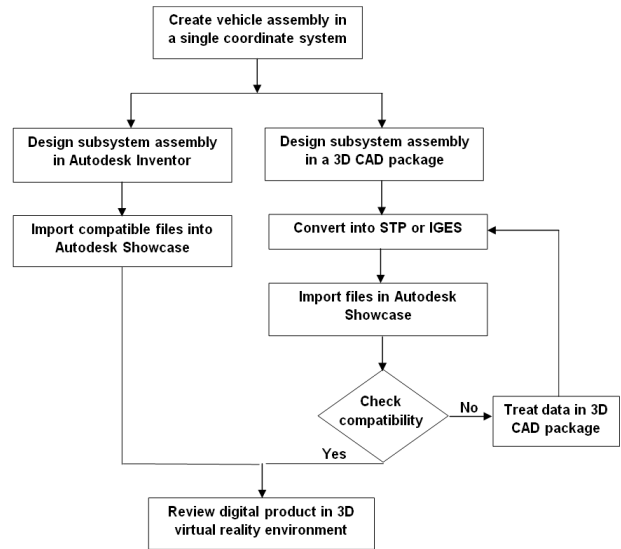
Create vehicle assembly in a single coordinate system

Design subsystem assembly in Autodesk Inventor

Import compatible files into Autodesk Showcase

Design subsystem assembly in a 3D CAD package

Convert into STP or IGES

Import files in Autodesk Showcase

Check compatibility

No

Treat data in 3D CAD package

Yes

Review digital product in 3D virtual reality environment